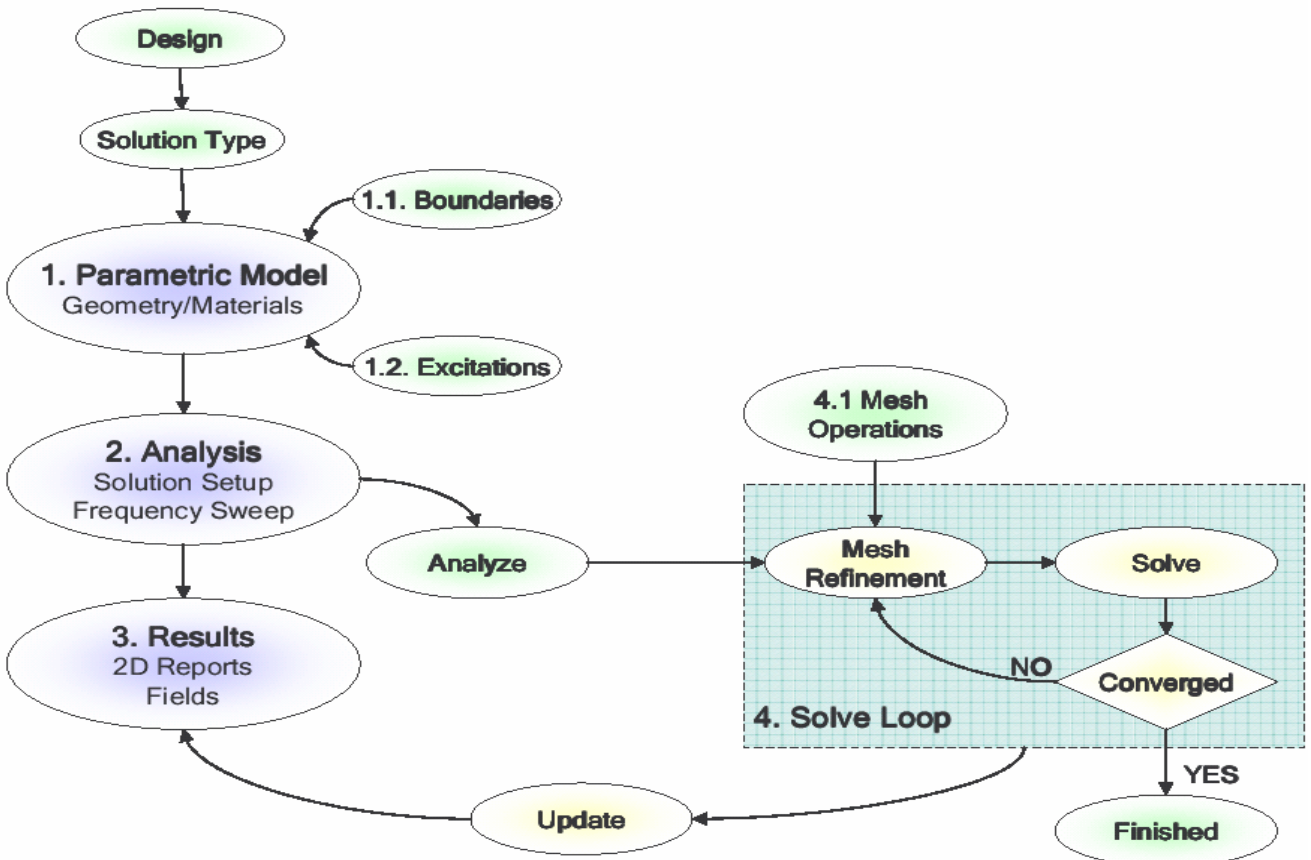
Design

Solution Type

1.1. Boundaries

1. Parametric Model
Geometry/Materials

1.2. Excitations

4.1 Mesh Operations

2. Analysis
Solution Setup
Frequency Sweep

Analyze

Mesh Refinement

Solve

3. Results
2D Reports
Fields

NO

Converged

4. Solve Loop

YES

Update

Finished